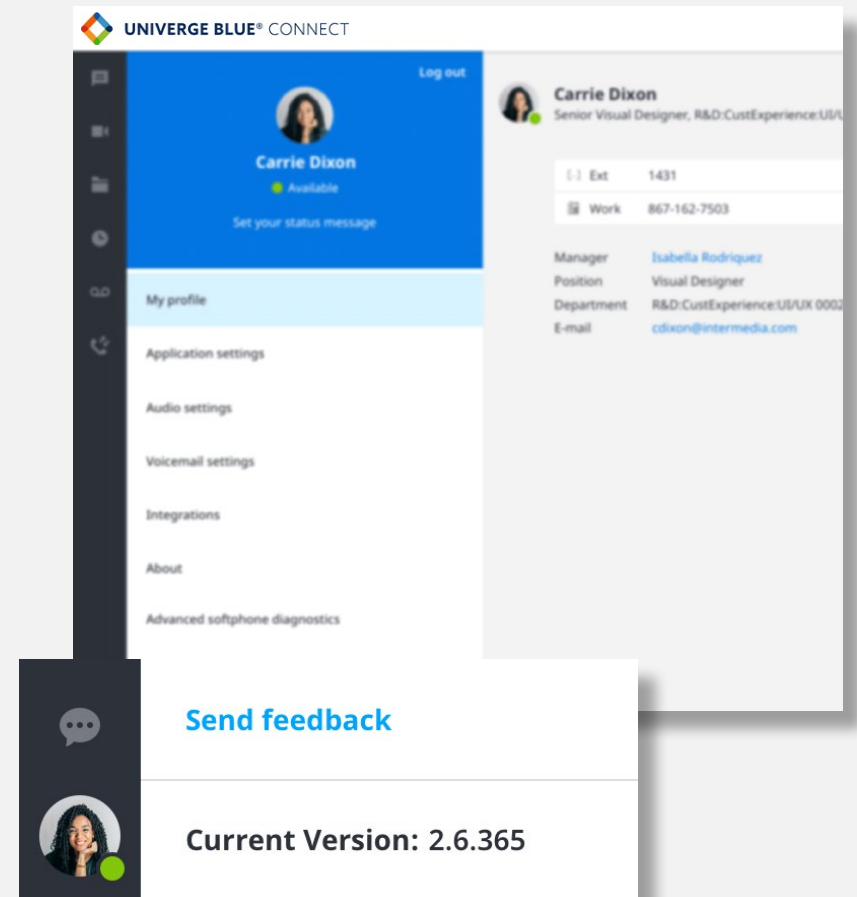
UNIVERGE BLUE® CONNECT

Log out

Carrie Dixon

Available

Set your status message

My profile

Application settings

Audio settings

Voicemail settings

Integrations

About

Advanced softphone diagnostics

Carrie Dixon

Senior Visual Designer, R&D:CustExperience:UI/U

| Ext | 1431 |
|---|---|
| Work | 867-162-7503 |

Manager Isabella Rodriquez

Position Visual Designer

Department R&D:CustExperience:UI/UX 0002

E-mail cdixon@intermedia.com

Send feedback

Current Version: 2.6.365